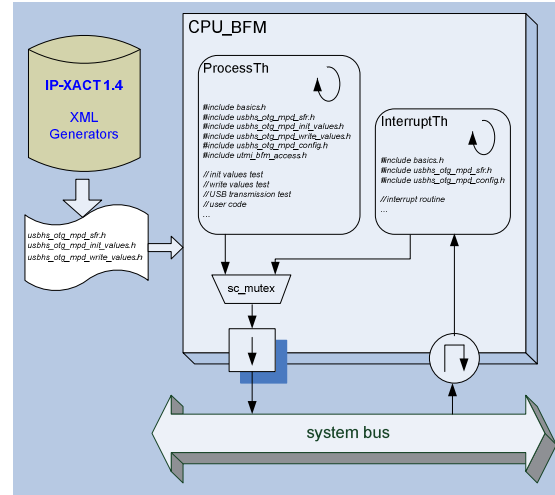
IP-XACT1.4
XML
Generators

usbhs_otg_mpd_sfr.h
usbhs_otg_mpd_init_values.h
usbhs_otg_mpd_write_values.h

CPU_BFM

ProcessTh

#include basics.h
#include usbhs_otg_mpd_sfr.h
#include usbhs_otg_mpd_init_values.h
#include usbhs_otg_mpd_write_values.h
#include usbhs_otg_mpd_config.h
#include utmi_bfm_access.h

//init values test
//write values test
//USB transmission test
//user code
...

InterruptTh

#include basics.h
#include usbhs_otg_mpd_sfr.h
#include usbhs_otg_mpd_config.h

//interrupt routine
...

sc_mutex

system bus